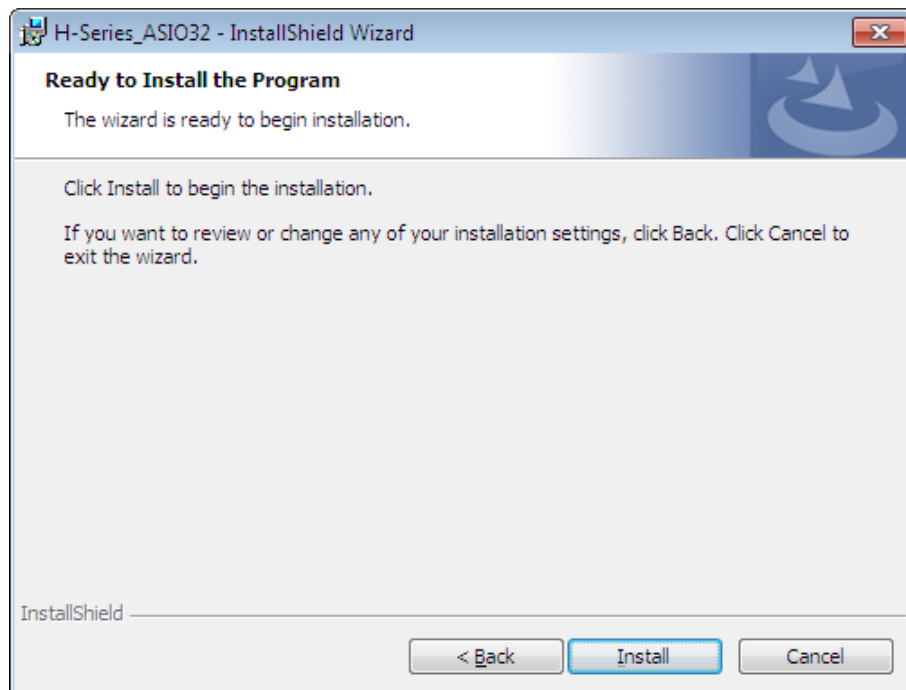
H-Series_ASIO32 - InstallShield Wizard

Ready to Install the Program

The wizard is ready to begin installation.

Click Install to begin the installation.

If you want to review or change any of your installation settings, click Back. Click Cancel to exit the wizard.

InstallShield

< Back

Install

Cancel